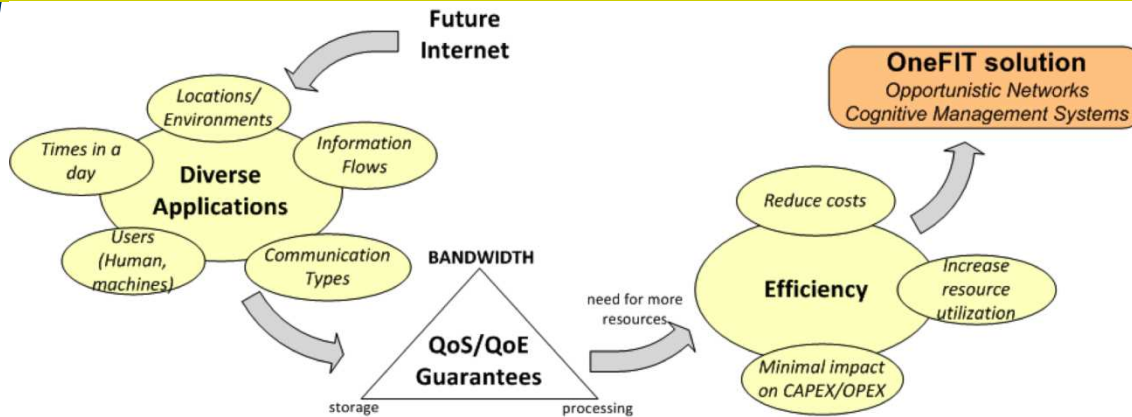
Future Internet

Locations/ Environments

Times in a day

Information Flows

Diverse Applications

Users (Human, machines)

Communication Types

BANDWIDTH

QoS/QoE Guarantees

storage

processing

need for more resources

Reduce costs

Efficiency

Increase resource utilization

Minimal impact on CAPEX/OPEX

OneFIT solution
Opportunistic Networks
Cognitive Management Systems